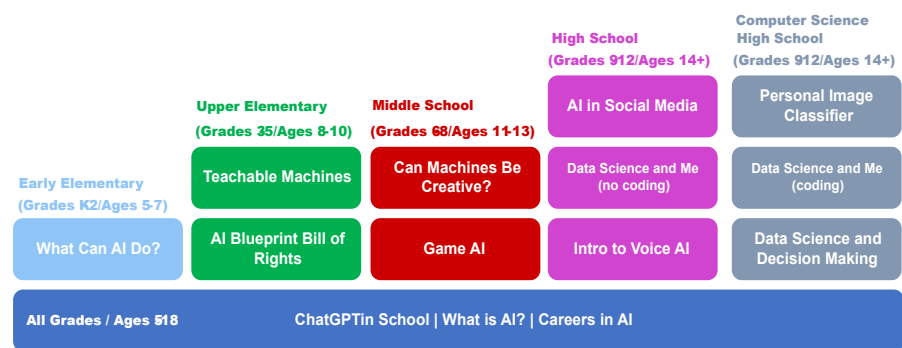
Computer Science High School
(Grades 912/Ages 14+)

High School
(Grades 912/Ages 14+)

Upper Elementary
(Grades 35/Ages 8-10)

Middle School
(Grades 68/Ages 11-13)

Early Elementary
(Grades K2/Ages 5-7)

What Can AI Do?

Teachable Machines

AI Blueprint Bill of Rights

Can Machines Be Creative?

Game AI

AI in Social Media

Data Science and Me (no coding)

Intro to Voice AI

Personal Image Classifier

Data Science and Me (coding)

Data Science and Decision Making

All Grades / Ages 518

ChatGPTin School | What is AI? | Careers in AI